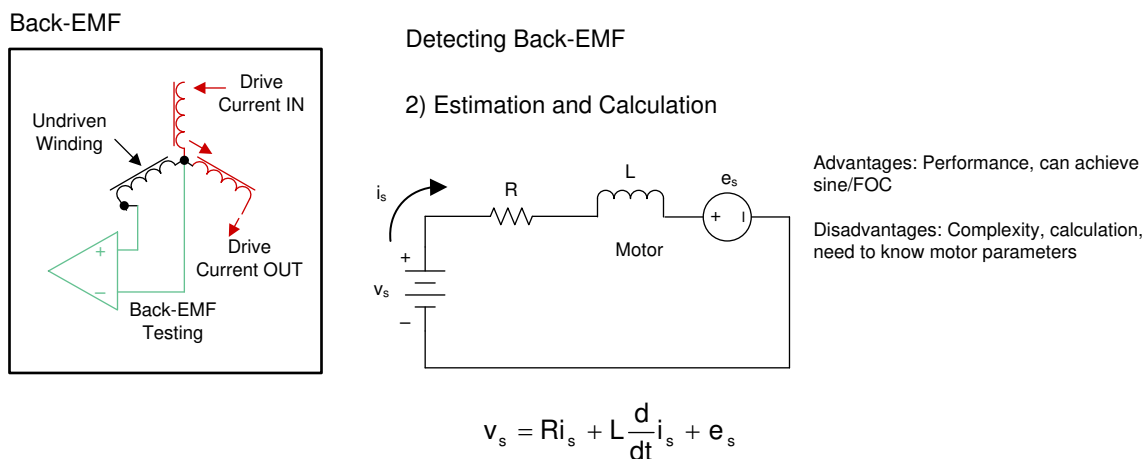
Back-EMF

Drive Current IN

Undriven Winding

Drive Current OUT

+

−

Back-EMF Testing

Detecting Back-EMF

2) Estimation and Calculation

$i_s$

R

L

$e_s$

+

Motor

+

$v_s$

−

Advantages: Performance, can achieve sine/FOC

Disadvantages: Complexity, calculation, need to know motor parameters

$v_s = Ri_s + L\frac{d}{dt}i_s + e_s$